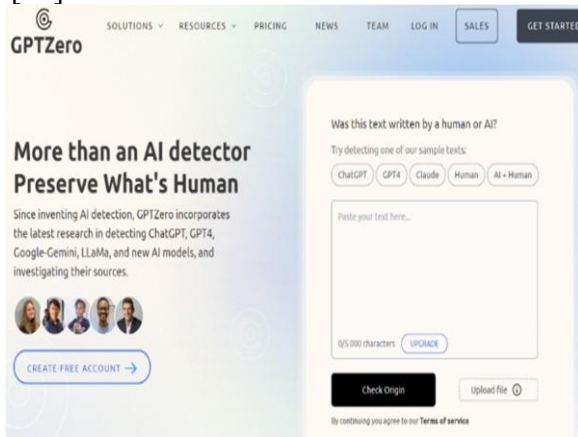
GPTZero

SOLUTIONS RESOURCES PRICING NEWS TEAM LOG IN SALES GET STARTED

More than an AI detector
Preserve What's Human

Since inventing AI detection, GPTZero incorporates the latest research in detecting ChatGPT, GPT4, Google-Gemini, LLaMa, and new AI models, and investigating their sources.

CREATE FREE ACCOUNT →

Was this text written by a human or AI?

Try detecting one of our sample texts:

ChatGPT GPT4 Claude Human AI + Human

Paste your text here...

0/5 000 characters UPGRADE

Check Origin

Upload file

By continuing you agree to our Terms of service